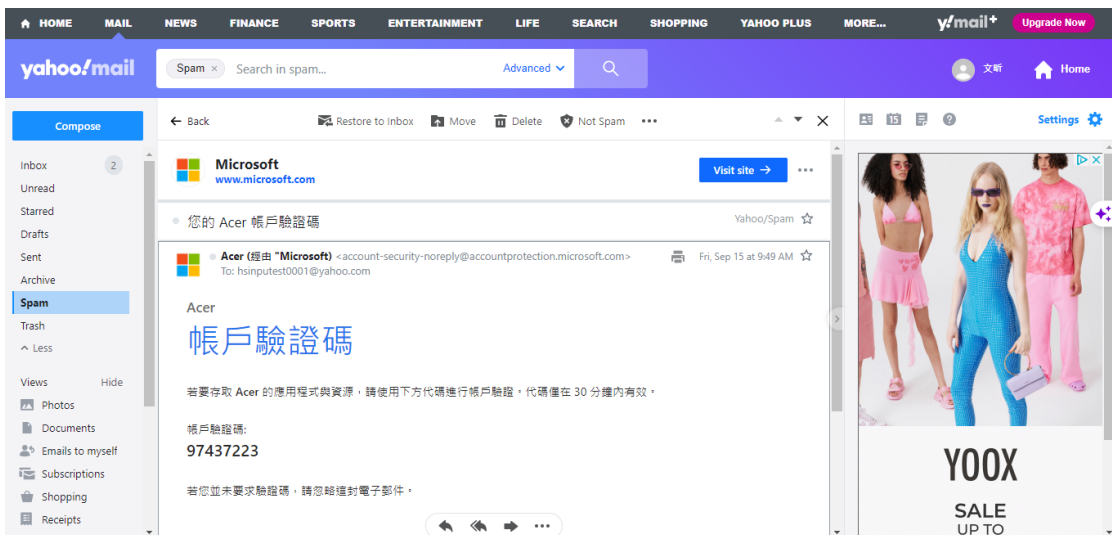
HOME MAIL NEWS FINANCE SPORTS ENTERTAINMENT LIFE SEARCH SHOPPING YAHOO PLUS MORE... y!mail+ Upgrade Now

yahoo!mail Spam × Search in spam... Advanced 文昕 Home

Compose

Inbox 2
Unread
Starred
Drafts
Sent
Archive
Spam
Trash
^ Less

Views Hide
Photos
Documents
Emails to myself
Subscriptions
Shopping
Receipts

← Back Restore to Inbox Move Delete Not Spam •••

Microsoft
www.microsoft.com
Visit site →

您的 Acer 帳戶驗證碼 Yahoo/Spam

Acer (經由 "Microsoft) <account-security-noreply@accountprotection.microsoft.com> Fri, Sep 15 at 9:49 AM
To: hsinputest0001@yahoo.com

Acer
帳戶驗證碼

若要存取 Acer 的應用程式與資源，請使用下方代碼進行帳戶驗證，代碼僅在 30 分鐘內有效。

帳戶驗證碼:
97437223

若您並未要求驗證碼，請您略過這封電子郵件。

Settings

YOOX
SALE
UP TO